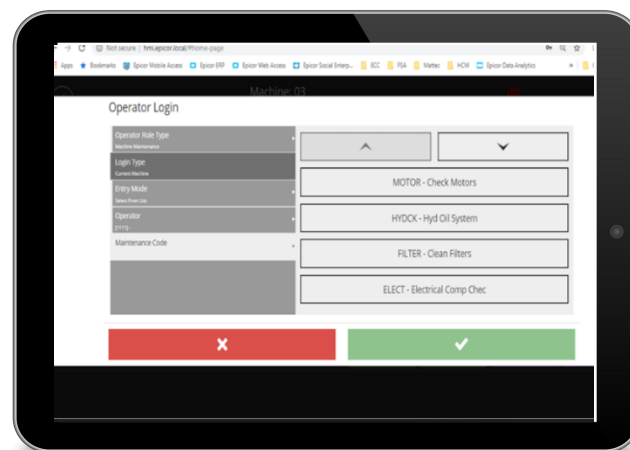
Not secure | hm.epicor.local/#home-page

Apps Bookmarks Epicor Mobile Access Epicor ERP Epicor Web Access Epicor Social Enterp... ECC PSA Mattec HCM Epicor Data Analytics

Machine: 03

Operator Login

Operator Role Type
Machine Maintenance

Login Type
Current Machine

Entry Mode
Select From List

Operator
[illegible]

Maintenance Code

MOTOR - Check Motors

HYDCK - Hyd Oil System

FILTER - Clean Filters

ELECT - Electrical Comp Chec